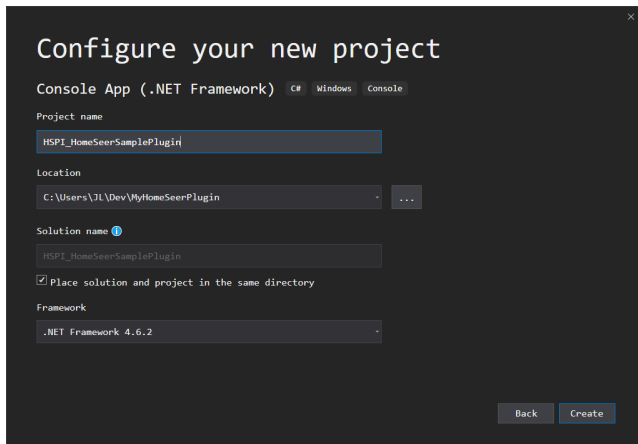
Configure your new project

Console App (.NET Framework) C# Windows Console

Project name

HSPI_HomeSeerSamplePlugin

Location

C:\Users\JL\Dev\MyHomeSeerPlugin

...

Solution name

HSPI_HomeSeerSamplePlugin

Place solution and project in the same directory

Framework

.NET Framework 4.6.2

Back Create